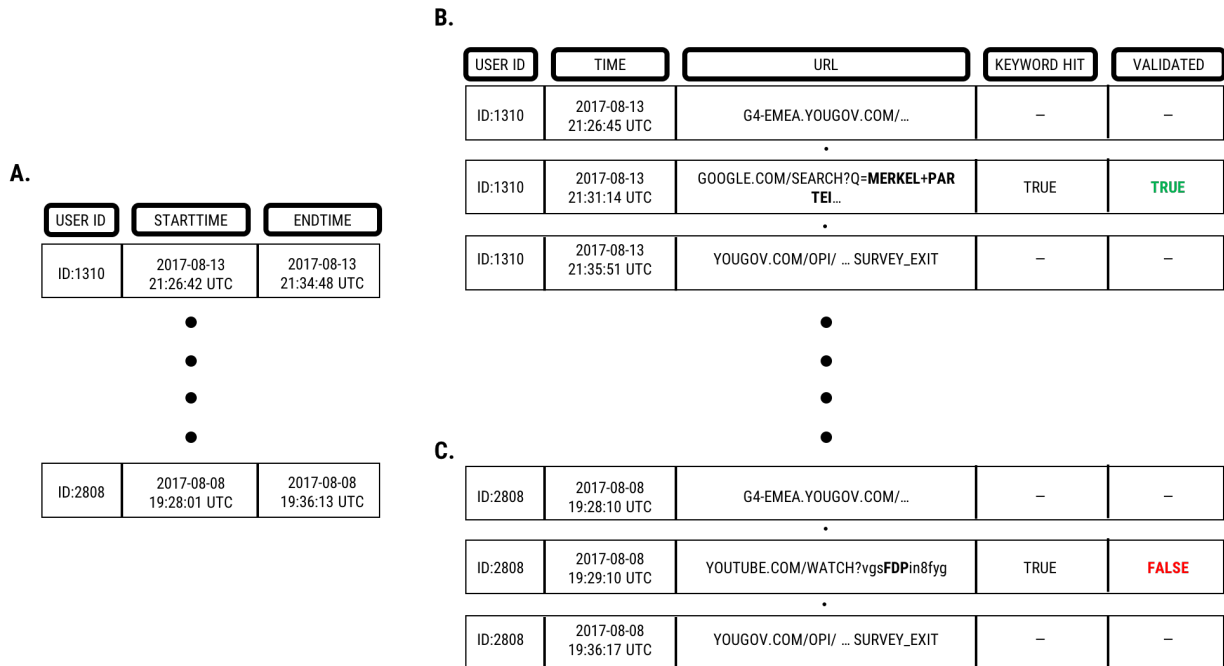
A.

| USER ID | STARTTIME | ENDTIME |
|---|---|---|
| ID:1310 | 2017-08-13 21:26:42 UTC | 2017-08-13 21:34:48 UTC |
| ID:2808 | 2017-08-08 19:28:01 UTC | 2017-08-08 19:36:13 UTC |

B.

| USER ID | TIME | URL | KEYWORD HIT | VALIDATED |
|---|---|---|---|---|
| ID:1310 | 2017-08-13 21:26:45 UTC | G4-EMEA.YOUGOV.COM/… | – | – |
| ID:1310 | 2017-08-13 21:31:14 UTC | GOOGLE.COM/SEARCH?Q=**MERKEL**+**PARTEI**… | TRUE | TRUE |
| ID:1310 | 2017-08-13 21:35:51 UTC | YOUGOV.COM/OPI/ … SURVEY_EXIT | – | – |

C.

| USER ID | TIME | URL | KEYWORD HIT | VALIDATED |
|---|---|---|---|---|
| ID:2808 | 2017-08-08 19:28:10 UTC | G4-EMEA.YOUGOV.COM/… | – | – |
| ID:2808 | 2017-08-08 19:29:10 UTC | YOUTUBE.COM/WATCH?vgs**FDP**in8fyg | TRUE | FALSE |
| ID:2808 | 2017-08-08 19:36:17 UTC | YOUGOV.COM/OPI/ … SURVEY_EXIT | – | – |